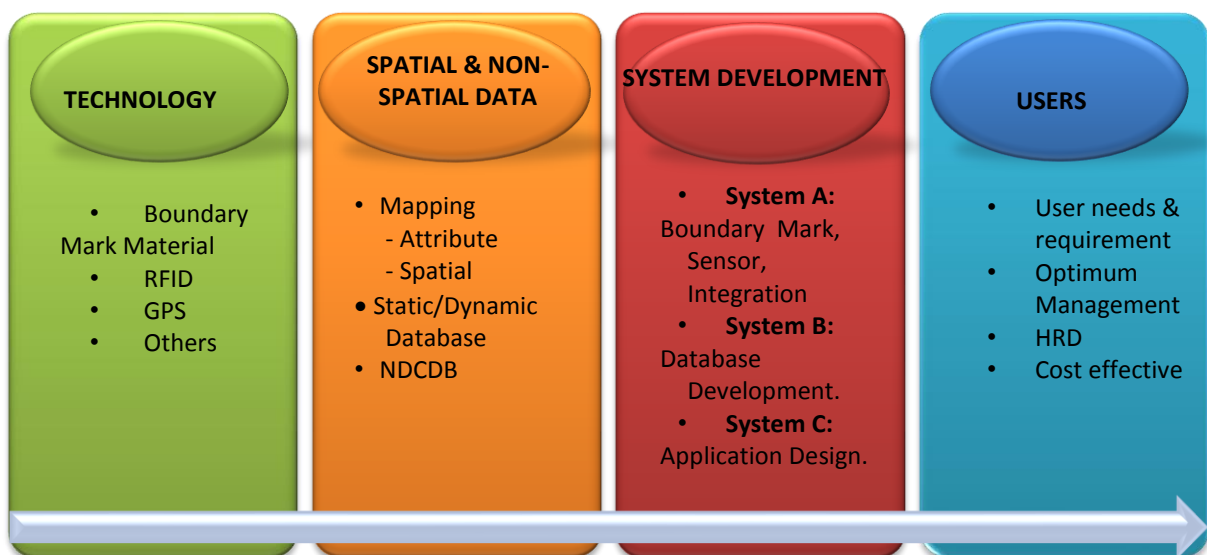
TECHNOLOGY

• Boundary Mark Material
• RFID
• GPS
• Others

SPATIAL & NON-SPATIAL DATA

• Mapping
- Attribute
- Spatial
• Static/Dynamic Database
• NDCDB

SYSTEM DEVELOPMENT

• **System A:** Boundary Mark, Sensor, Integration
• **System B:** Database Development.
• **System C:** Application Design.

USERS

• User needs & requirement
• Optimum Management
• HRD
• Cost effective